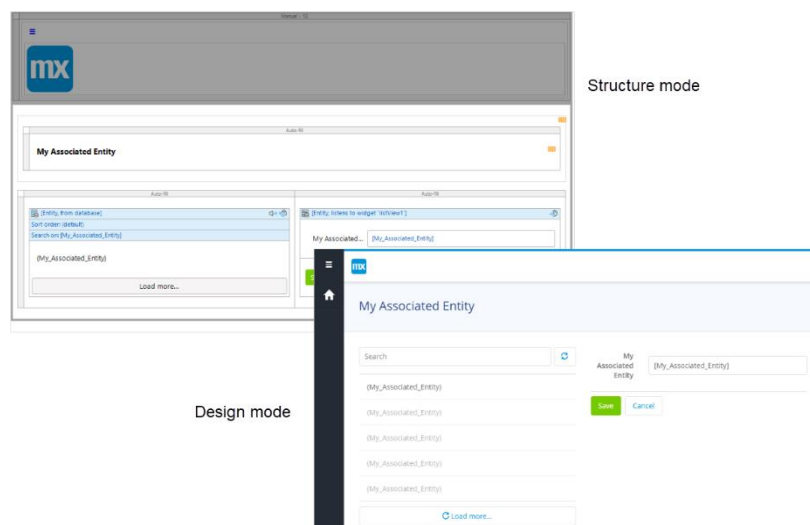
Manual - 12

mx

Structure mode

Auto-fill

My Associated Entity

Auto-fill

Auto-fill

[Entity, from database]

[Entity, listens to widget 'listView1']

Sort order: (default)

Search on: [My_Associated_Entity]

My Associated... [My_Associated_Entity]

{My_Associated_Entity}

Load more...

mx

My Associated Entity

Search

{My_Associated_Entity}

{My_Associated_Entity}

{My_Associated_Entity}

{My_Associated_Entity}

{My_Associated_Entity}

Load more...

My Associated Entity

[My_Associated_Entity]

Save

Cancel

Design mode